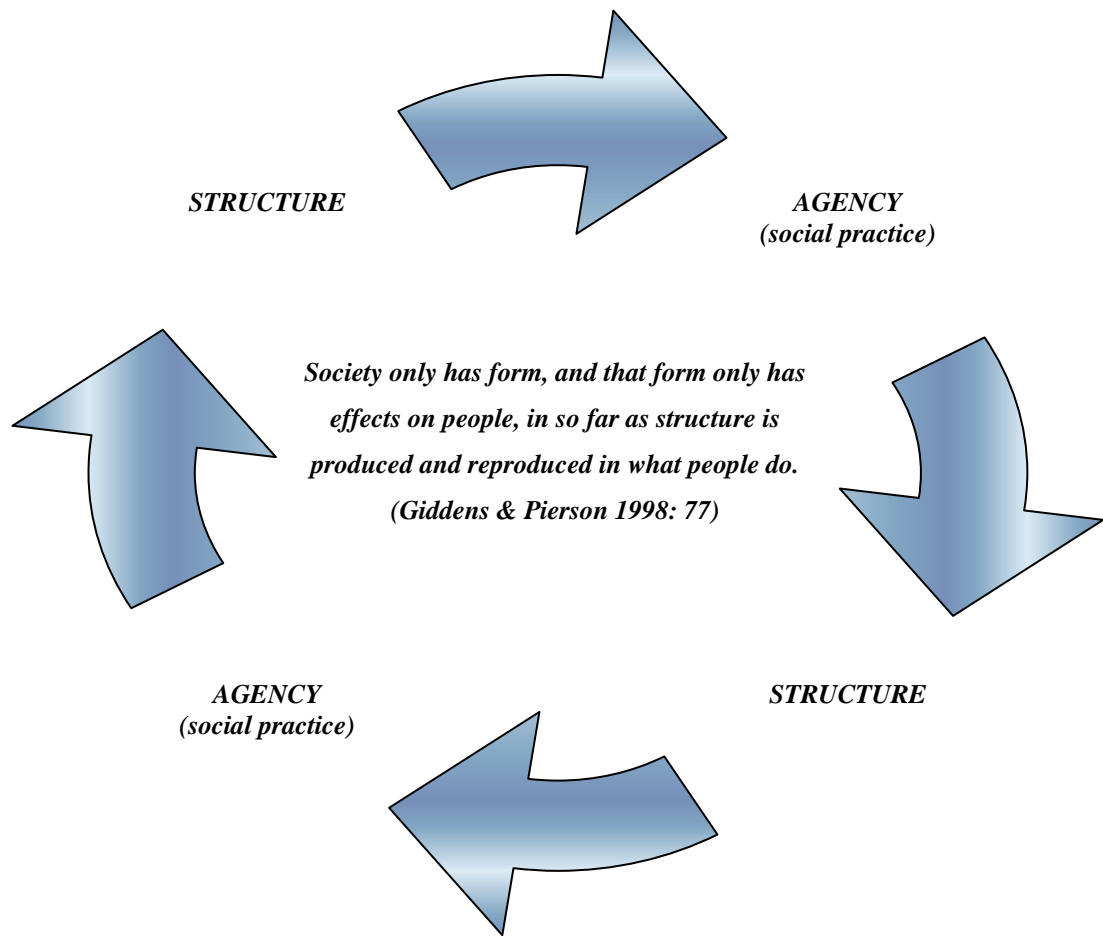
STRUCTURE

AGENCY
(social practice)

Society only has form, and that form only has effects on people, in so far as structure is produced and reproduced in what people do.
(Giddens & Pierson 1998: 77)

AGENCY
(social practice)

STRUCTURE